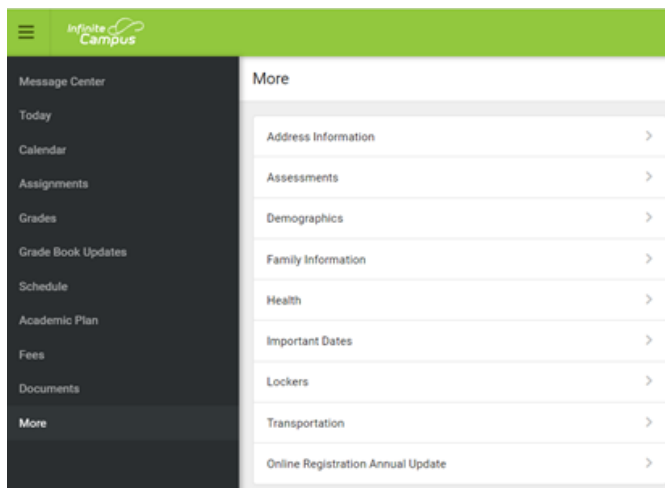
Infinite Campus

Message Center
Today
Calendar
Assignments
Grades
Grade Book Updates
Schedule
Academic Plan
Fees
Documents
More

More

Address Information >
Assessments >
Demographics >
Family Information >
Health >
Important Dates >
Lockers >
Transportation >
Online Registration Annual Update >